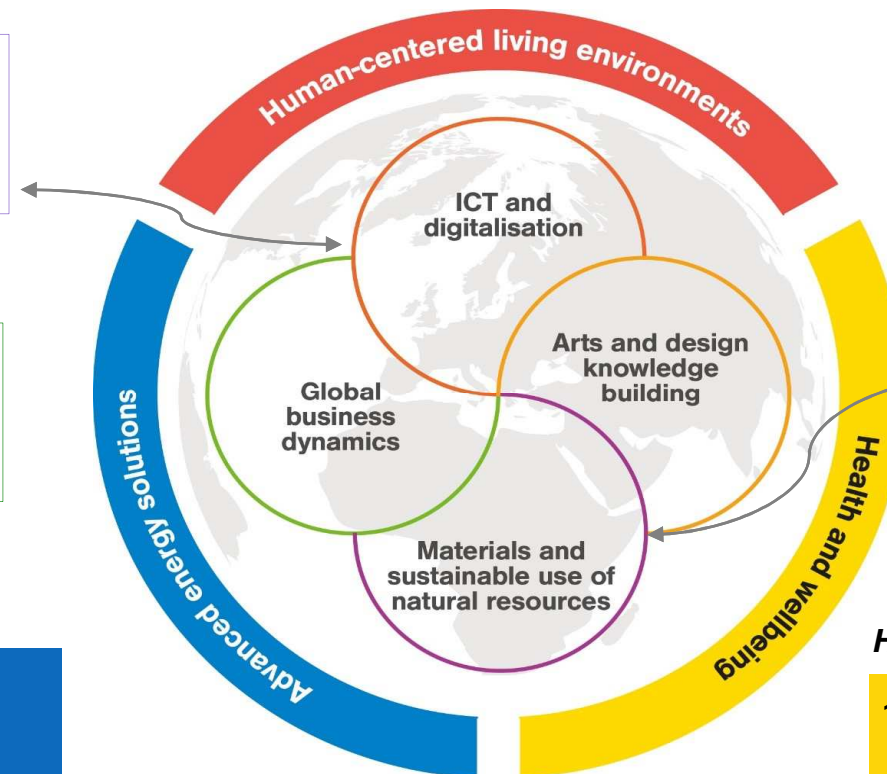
Human-centered living environments

ICT and digitalisation

Arts and design knowledge building

Global business dynamics

Materials and sustainable use of natural resources

Advanced energy solutions

Health and wellbeing

H

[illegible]